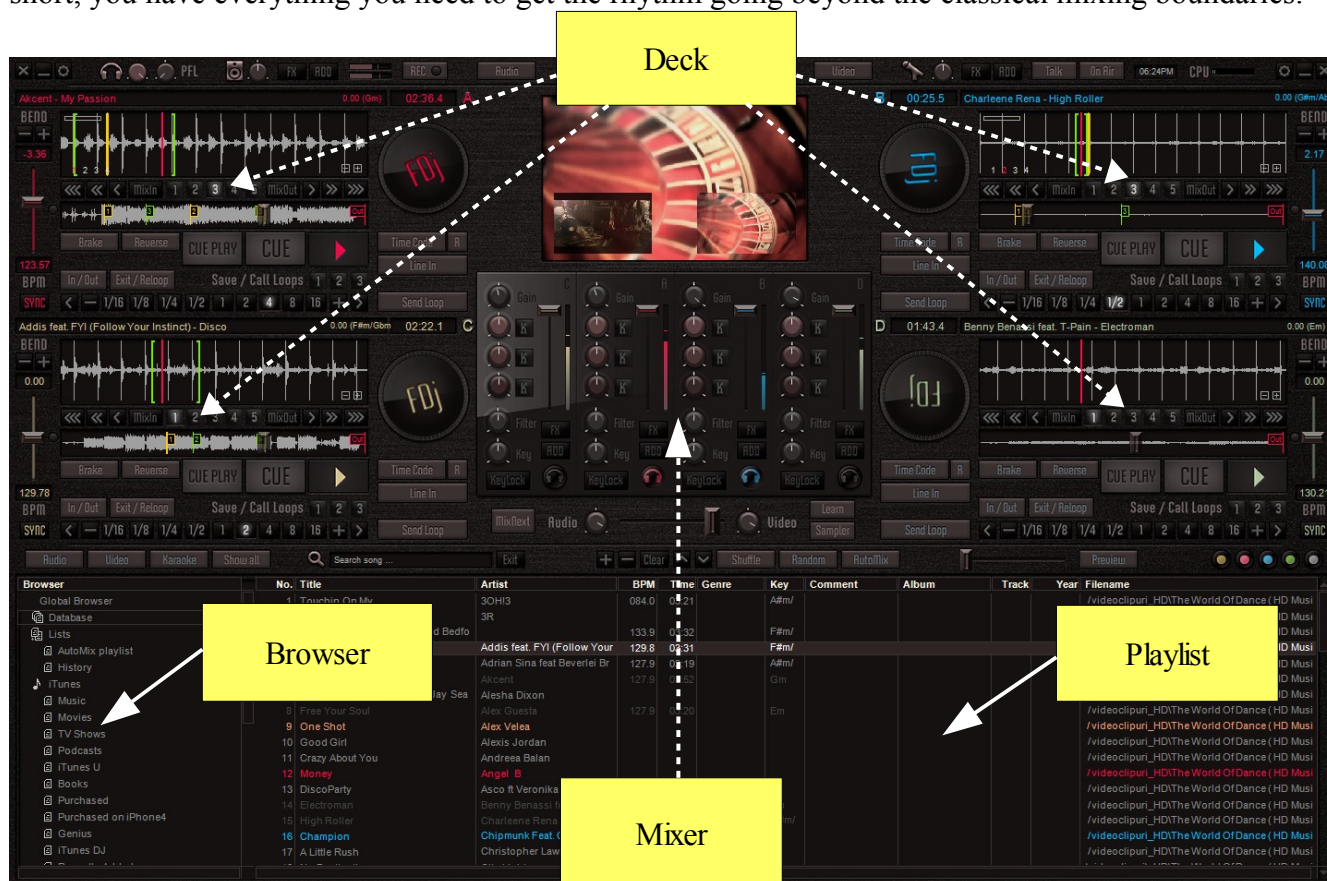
short, you have everything you need to get the rhythm going beyond the classical mixing boundaries.

Deck

PFL FX ADD REC Audio Video FX ADD Talk On Air 06:24PM CPU

Akcent - My Passion 0.00 (Gm) 02:36.4 A

B 00:25.5 Charleene Rena - High Roller 0.00 (G#m/Ab

BEND -3.36 MixIn 1 2 3 4 5 MixOut Out Brake Reverse CUE PLAY CUE Time Code R Line In 123.57 BPM SYNC In / Out Exit / Reloop Save / Call Loops 1 2 3 1/16 1/8 1/4 1/2 1 2 4 8 16 Send Loop

BEND 2.17 140.06 BPM SYNC

Addis feat. FYI (Follow Your Instinct) - Disco 0.00 (F#m/Gbm 02:22.1 C

D 01:43.4 Benny Benassi feat. T-Pain - Electroman 0.00 (Em)

Gain K K K Filter FX Key ADD KeyLock

BEND 0.00 129.78 BPM SYNC 130.21 BPM SYNC

MixNext Audio Video Learn Sampler

Audio Video Karaoke Show all Search song ... Exit Clear Shuffle Random AutoMix Preview

Browser
Global Browser
Database
Lists
AutoMix playlist
History
iTunes
Music
Movies
TV Shows
Podcasts
iTunes U
Books
Purchased
Purchased on iPhone4
Genius
iTunes DJ

Browser

| No. | Title | Artist | BPM | Time | Genre | Key | Comment | Album | Track | Year | Filename |
|---|---|---|---|---|---|---|---|---|---|---|---|
| 1 | Touchin On My | 3OHI3 | 084.0 | 0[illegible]:21 | | A#m/ | | | | | /videoclipuri_HD\The World Of Dance (HD Musi |
| | | 3R | | | | | | | | | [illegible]D Musi |
| | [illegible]d Bedfo | | 133.9 | 0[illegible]:32 | | F#m/ | | | | | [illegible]D Musi |
| | | Addis feat. FYI (Follow Your | 129.8 | 03:31 | | F#m/ | | | | | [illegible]D Musi |
| | | Adrian Sina feat Beverlei Br | 127.9 | 0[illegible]:19 | | A#m/ | | | | | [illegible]D Musi |
| | | Akcent | 127.9 | 0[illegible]:52 | | Gm | | | | | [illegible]D Musi |
| 8 | Free Your Soul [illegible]lay Sea | Alesha Dixon | | | | | | | | | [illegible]D Musi |
| | | Alex Guesta | 127.9 | 0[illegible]:20 | | Em | | | | | /videoclipuri_HD\The World Of Dance (HD Musi |
| 9 | One Shot | Alex Velea | | | | | | | | | /videoclipuri_HD\The World Of Dance (HD Musi |
| 10 | Good Girl | Alexis Jordan | | | | | | | | | /videoclipuri_HD\The World Of Dance (HD Musi |
| 11 | Crazy About You | Andreea Balan | | | | | | | | | /videoclipuri_HD\The World Of Dance (HD Musi |
| 12 | Money | Angel B | | | | | | | | | /videoclipuri_HD\The World Of Dance (HD Musi |
| 13 | DiscoParty | Asco ft Veronika | | | | | | | | | /videoclipuri_HD\The World Of Dance (HD Musi |
| 14 | Electroman | Benny Benassi f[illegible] | | | | | | | | | /videoclipuri_HD\The World Of Dance (HD Musi |
| 15 | High Roller | Charleene Rena | | | | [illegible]m/ | | | | | /videoclipuri_HD\The World Of Dance (HD Musi |
| 16 | Champion | Chipmunk Feat. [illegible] | | | | | | | | | /videoclipuri_HD\The World Of Dance (HD Musi |
| 17 | A Little Rush | Christopher Law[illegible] | | | | | | | | | /videoclipuri_HD\The World Of Dance (HD Musi |

Playlist

Mixer